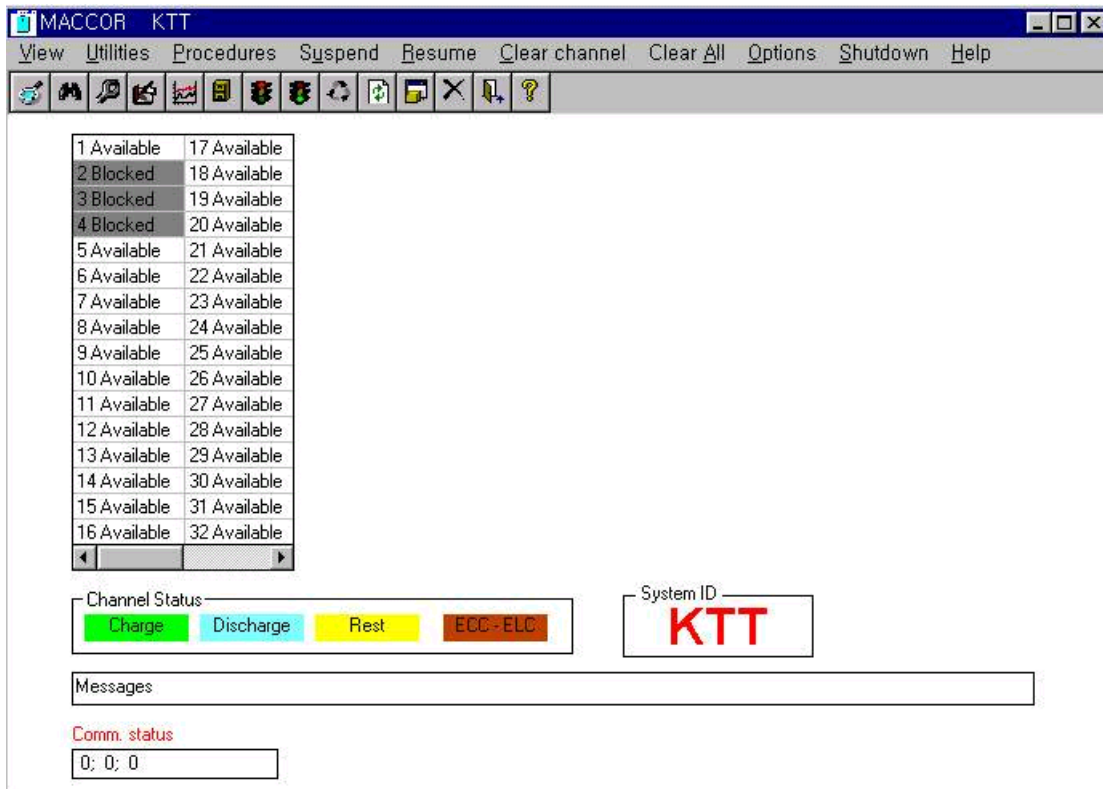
MACCOR KTT

View Utilities Procedures Suspend Resume Clear channel Clear All Options Shutdown Help

| | |
|---|---|
| 1 Available | 17 Available |
| 2 Blocked | 18 Available |
| 3 Blocked | 19 Available |
| 4 Blocked | 20 Available |
| 5 Available | 21 Available |
| 6 Available | 22 Available |
| 7 Available | 23 Available |
| 8 Available | 24 Available |
| 9 Available | 25 Available |
| 10 Available | 26 Available |
| 11 Available | 27 Available |
| 12 Available | 28 Available |
| 13 Available | 29 Available |
| 14 Available | 30 Available |
| 15 Available | 31 Available |
| 16 Available | 32 Available |

Channel Status
Charge Discharge Rest ECC - ELC

System ID
KTT

Messages

Comm. status
0; 0; 0